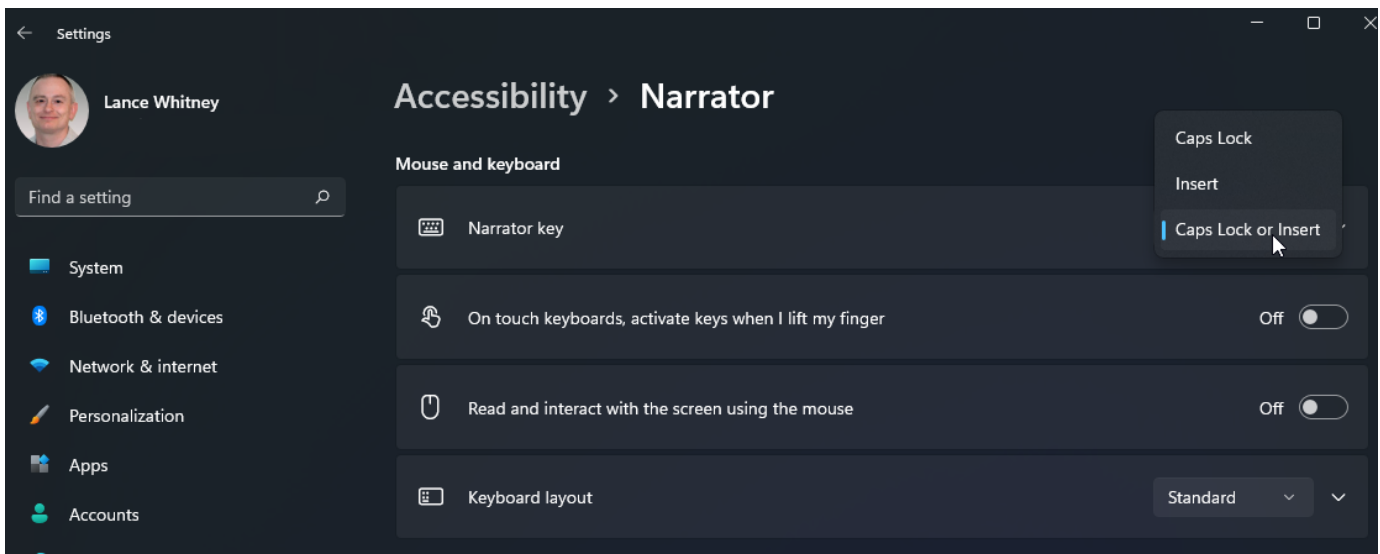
Settings

Lance Whitney

Find a setting

System

Bluetooth & devices

Network & internet

Personalization

Apps

Accounts

Accessibility > Narrator

Mouse and keyboard

Narrator key

Caps Lock

Insert

Caps Lock or Insert

On touch keyboards, activate keys when I lift my finger

Off

Read and interact with the screen using the mouse

Off

Keyboard layout

Standard